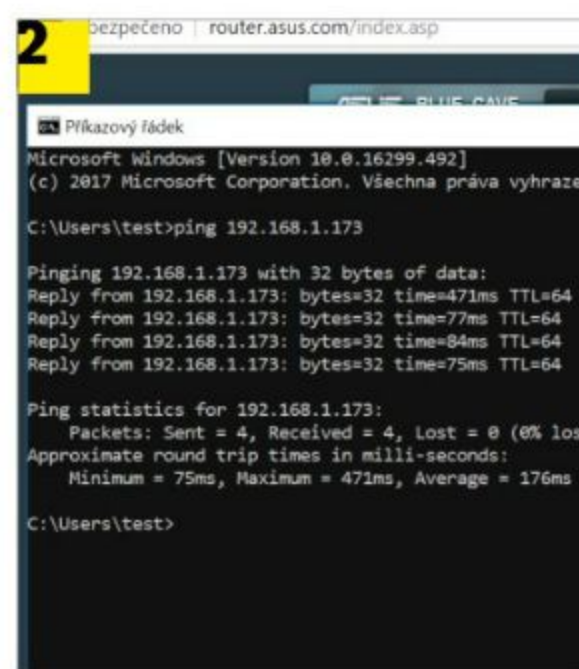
2

bezpečeno | router.asus.com/index.asp

BLUE CAVE

Příkazový řádek

Microsoft Windows [Version 10.0.16299.492]
(c) 2017 Microsoft Corporation. Všechna práva vyhraze

C:\Users\test>ping 192.168.1.173

Pinging 192.168.1.173 with 32 bytes of data:
Reply from 192.168.1.173: bytes=32 time=471ms TTL=64
Reply from 192.168.1.173: bytes=32 time=77ms TTL=64
Reply from 192.168.1.173: bytes=32 time=84ms TTL=64
Reply from 192.168.1.173: bytes=32 time=75ms TTL=64

Ping statistics for 192.168.1.173:
Packets: Sent = 4, Received = 4, Lost = 0 (0% los
Approximate round trip times in milli-seconds:
Minimum = 75ms, Maximum = 471ms, Average = 176ms

C:\Users\test>